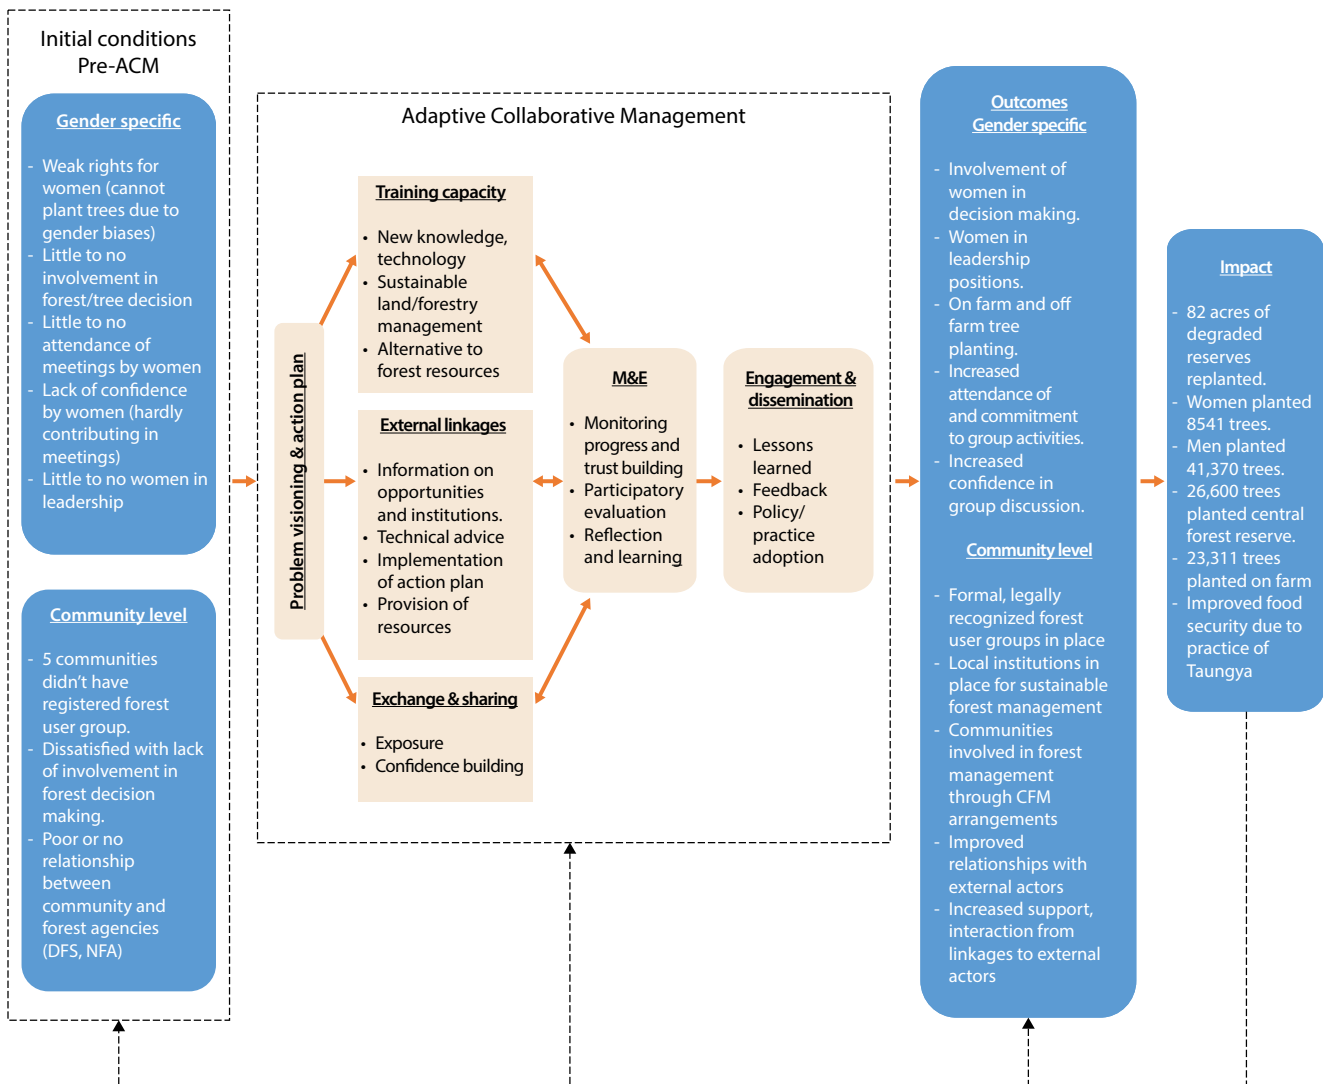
Initial conditions
Pre-ACM

Gender specific

- Weak rights for women (cannot plant trees due to gender biases)
- Little to no involvement in forest/tree decision
- Little to no attendance of meetings by women
- Lack of confidence by women (hardly contributing in meetings)
- Little to no women in leadership

Community level

- 5 communities didn't have registered forest user group.
- Dissatisfied with lack of involvement in forest decision making.
- Poor or no relationship between community and forest agencies (DFS, NFA)

Adaptive Collaborative Management

Problem visioning & action plan

Training capacity

• New knowledge, technology
• Sustainable land/forestry management
• Alternative to forest resources

External linkages

• Information on opportunities and institutions.
• Technical advice
• Implementation of action plan
• Provision of resources

Exchange & sharing

• Exposure
• Confidence building

M&E

• Monitoring progress and trust building
• Participatory evaluation
• Reflection and learning

Engagement & dissemination

• Lessons learned
• Feedback
• Policy/ practice adoption

Outcomes
Gender specific

- Involvement of women in decision making.
- Women in leadership positions.
- On farm and off farm tree planting.
- Increased attendance of and commitment to group activities.
- Increased confidence in group discussion.

Community level

- Formal, legally recognized forest user groups in place
- Local institutions in place for sustainable forest management
- Communities involved in forest management through CFM arrangements
- Improved relationships with external actors
- Increased support, interaction from linkages to external actors

Impact

- 82 acres of degraded reserves replanted.
- Women planted 8541 trees.
- Men planted 41,370 trees.
- 26,600 trees planted central forest reserve.
- 23,311 trees planted on farm
- Improved food security due to practice of Taungya